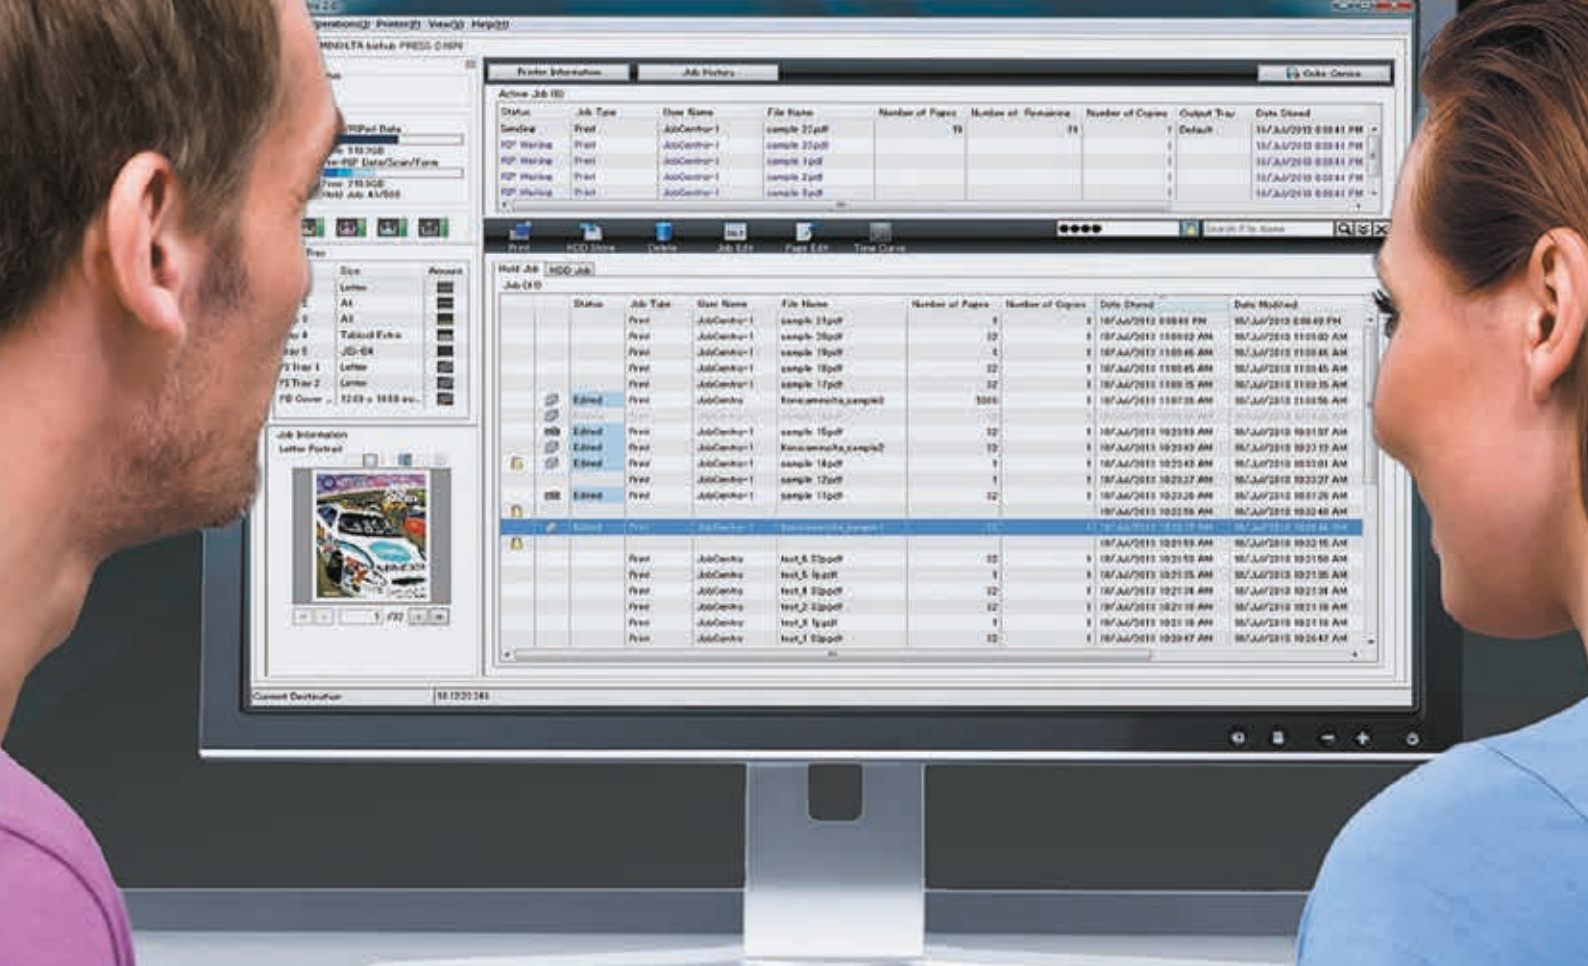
Operations(O) Printer(P) View(V) Help(H)

MINOLTA bizhub PRESS C1060

Printer Information | Job History | Quick Queue

Active Job (6)

| Status | Job Type | User Name | File Name | Number of Pages | Number of Remaining | Number of Copies | Output Tray | Date Stored |
|---|---|---|---|---|---|---|---|---|
| Sending | Print | JobCentro-1 | sample 22.pdf | 19 | 19 | 1 | Default | 16/Jul/2013 0:00:41 PM |
| RIP Waiting | Print | JobCentro-1 | sample 23.pdf | | | 1 | | 16/Jul/2013 0:00:41 PM |
| RIP Waiting | Print | JobCentro-1 | sample 1.pdf | | | 1 | | 16/Jul/2013 0:00:41 PM |
| RIP Waiting | Print | JobCentro-1 | sample 2.pdf | | | 1 | | 16/Jul/2013 0:00:41 PM |
| RIP Waiting | Print | JobCentro-1 | sample 5.pdf | | | 1 | | 16/Jul/2013 0:00:41 PM |

Print | HDD Store | Delete | Job Edit | Page Edit | Time Queue

Search File Name

Hold Job | HDD Job

Job (41)

| Status | Job Type | User Name | File Name | Number of Pages | Number of Copies | Date Stored | Date Modified |
|---|---|---|---|---|---|---|---|
| | Print | JobCentro-1 | sample 21.pdf | 1 | 1 | 16/Jul/2013 0:00:40 PM | 16/Jul/2013 0:00:40 PM |
| | Print | JobCentro-1 | sample 20.pdf | 32 | 1 | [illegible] | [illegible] |
| | Print | JobCentro-1 | sample 19.pdf | 1 | 1 | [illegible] | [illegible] |
| | Print | JobCentro-1 | sample 18.pdf | 32 | 1 | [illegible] | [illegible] |
| | Print | JobCentro-1 | sample 17.pdf | 32 | 1 | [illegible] | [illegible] |
| Edited | Print | JobCentro | Konicaminolta_sample3 | 3000 | 1 | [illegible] | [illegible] |
| Edited | Print | JobCentro-1 | sample 15.pdf | 32 | 1 | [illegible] | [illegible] |
| Edited | Print | JobCentro-1 | Konicaminolta_sample2 | 32 | 1 | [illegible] | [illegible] |
| Edited | Print | JobCentro-1 | sample 14.pdf | 1 | 1 | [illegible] | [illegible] |
| | Print | JobCentro-1 | sample 12.pdf | 1 | 1 | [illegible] | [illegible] |
| Edited | Print | JobCentro-1 | sample 11.pdf | 32 | 1 | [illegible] | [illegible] |
| Edited | Print | JobCentro-1 | Konicaminolta_sample1 | | | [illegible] | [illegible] |
| | Print | JobCentro | text_6 32.pdf | 32 | 1 | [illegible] | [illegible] |
| | Print | JobCentro | text_5 1.pdf | 1 | 1 | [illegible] | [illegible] |
| | Print | JobCentro | text_4 32.pdf | 32 | 1 | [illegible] | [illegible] |
| | Print | JobCentro | text_2 32.pdf | 32 | 1 | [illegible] | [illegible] |
| | Print | JobCentro | text_3 1.pdf | 1 | 1 | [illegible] | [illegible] |
| | Print | JobCentro | text_1 32.pdf | 32 | 1 | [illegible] | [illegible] |

RIP/Print Data
Free 2193GB
Hold Job 41/500

| Tray | Size |
|---|---|
| | Letter |
| | A4 |
| | A3 |
| Tray 4 | Tabloid Extra |
| Tray 5 | JIS-B4 |
| PI Tray 1 | Letter |
| PI Tray 2 | Letter |
| PB Cover | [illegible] |

Job Information
Letter Portrait

1 /32

Current Destination